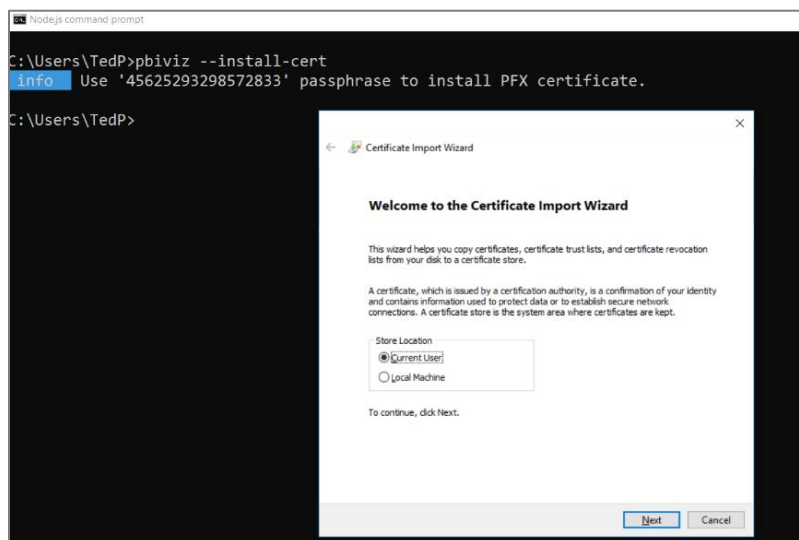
Node.js command prompt

C:\Users\TedP>pbiviz --install-cert
info Use '45625293298572833' passphrase to install PFX certificate.

C:\Users\TedP>

×

Certificate Import Wizard

Welcome to the Certificate Import Wizard

This wizard helps you copy certificates, certificate trust lists, and certificate revocation lists from your disk to a certificate store.

A certificate, which is issued by a certification authority, is a confirmation of your identity and contains information used to protect data or to establish secure network connections. A certificate store is the system area where certificates are kept.

Store Location
Current User
Local Machine

To continue, click Next.

Next Cancel